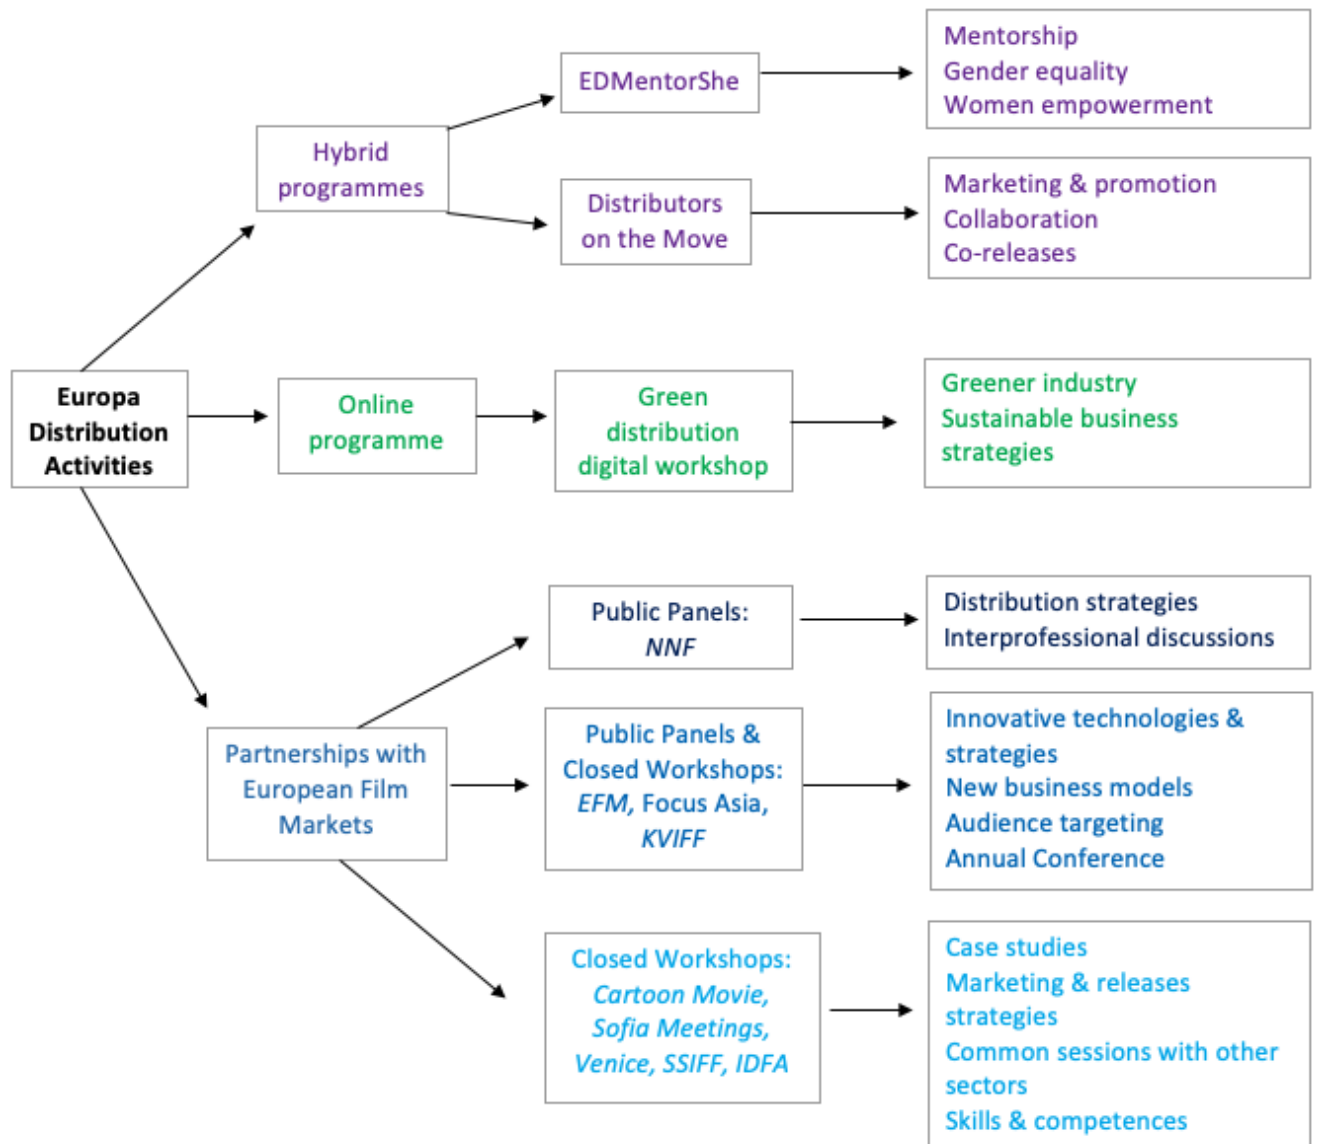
Europa Distribution Activities

Hybrid programmes

EDMentorShe

Mentorship
Gender equality
Women empowerment

Distributors on the Move

Marketing & promotion
Collaboration
Co-releases

Online programme

Green distribution digital workshop

Greener industry
Sustainable business strategies

Partnerships with European Film Markets

Public Panels: *NNF*

Distribution strategies
Interprofessional discussions

Public Panels & Closed Workshops: *EFM*, Focus Asia, *KVIFF*

Innovative technologies & strategies
New business models
Audience targeting
Annual Conference

Closed Workshops: *Cartoon Movie, Sofia Meetings, Venice, SSIFF, IDFA*

Case studies
Marketing & releases strategies
Common sessions with other sectors
Skills & competences